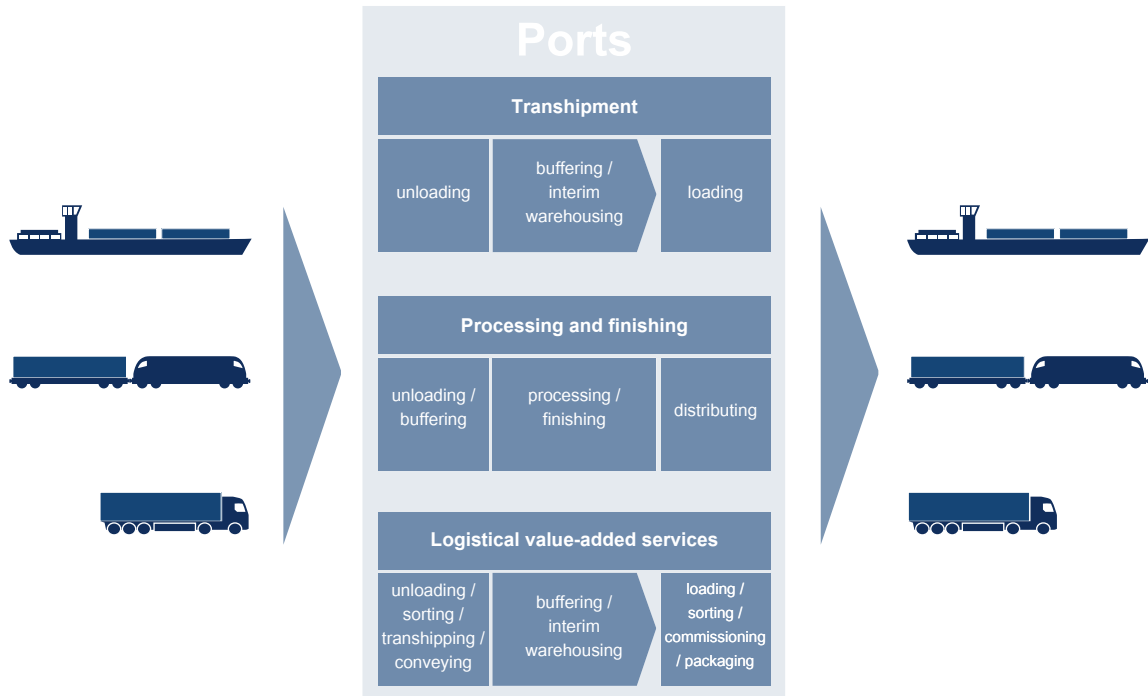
Ports

Transhipment

unloading

buffering / interim warehousing

loading

Processing and finishing

unloading / buffering

processing / finishing

distributing

Logistical value-added services

unloading / sorting / transhipping / conveying

buffering / interim warehousing

loading / sorting / commissioning / packaging